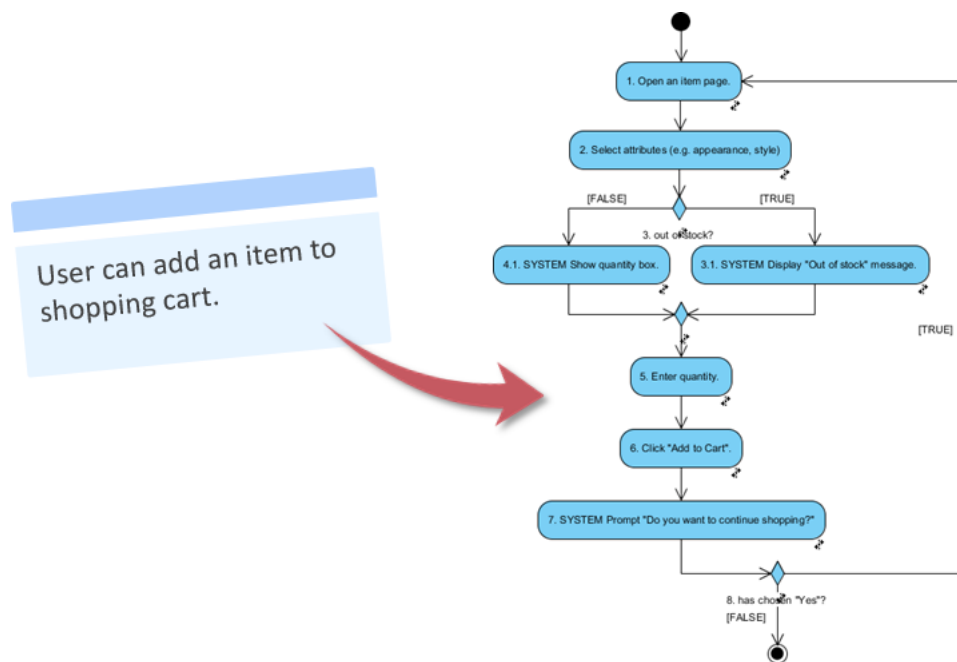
User can add an item to shopping cart.

1. Open an item page.

2. Select attributes (e.g. appearance, style)

[FALSE]

[TRUE]

3. out of stock?

4.1. SYSTEM Show quantity box.

3.1. SYSTEM Display "Out of stock" message.

[TRUE]

5. Enter quantity.

6. Click "Add to Cart".

7. SYSTEM Prompt "Do you want to continue shopping?"

8. has chosen "Yes"?

[FALSE]